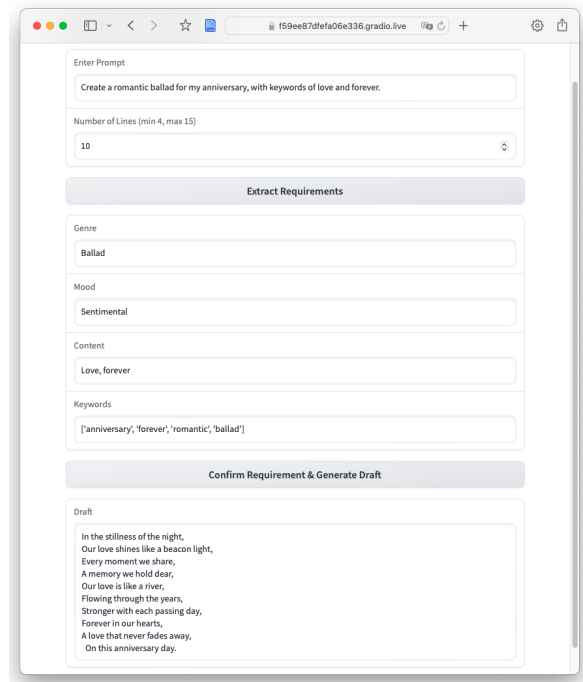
f59ee87dfefa06e336.gradio.live

Enter Prompt

Create a romantic ballad for my anniversary, with keywords of love and forever.

Number of Lines (min 4, max 15)

10

Extract Requirements

Genre

Ballad

Mood

Sentimental

Content

Love, forever

Keywords

['anniversary', 'forever', 'romantic', 'ballad']

Confirm Requirement & Generate Draft

Draft

In the stillness of the night,
Our love shines like a beacon light,
Every moment we share,
A memory we hold dear,
Our love is like a river,
Flowing through the years,
Stronger with each passing day,
Forever in our hearts,
A love that never fades away,
On this anniversary day.